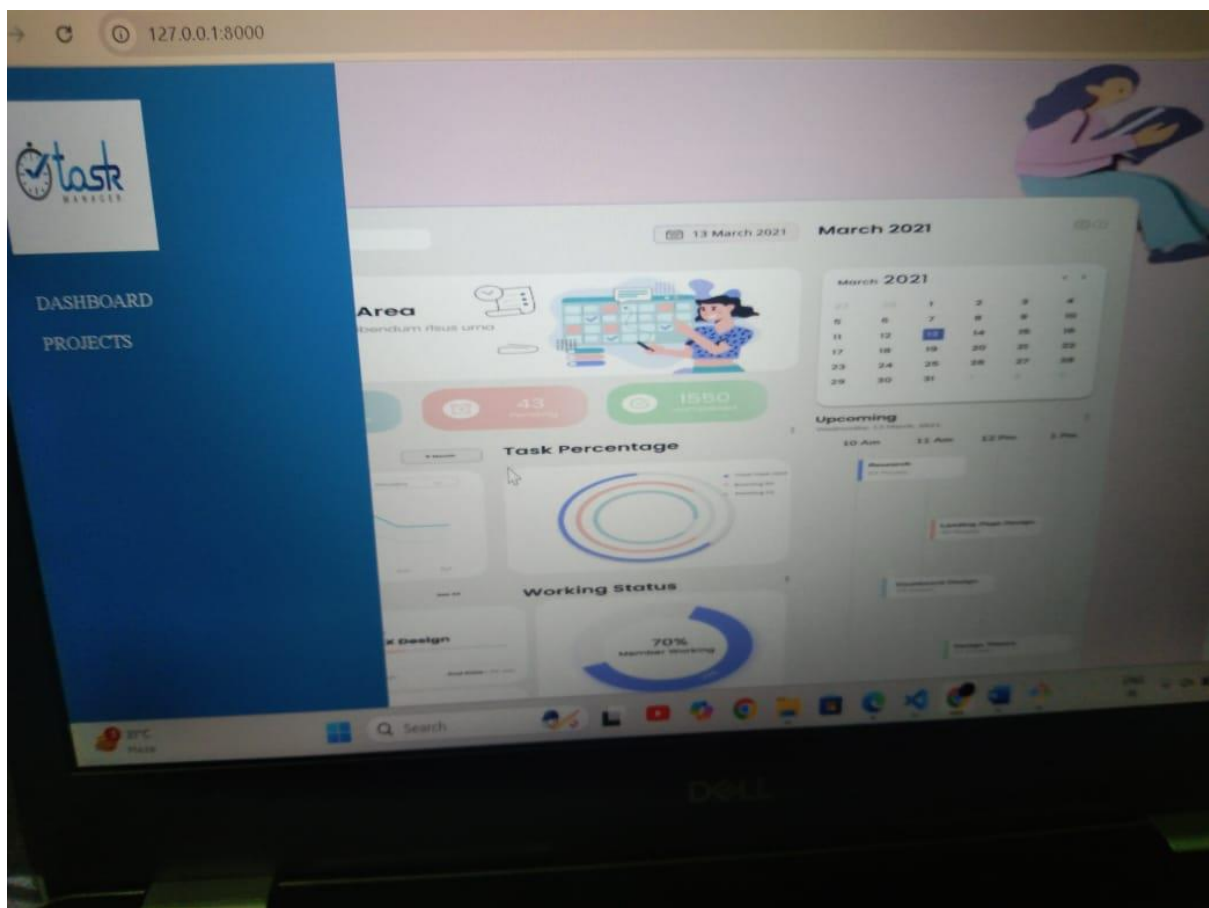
127.0.0.1:8000

task
MANAGER

DASHBOARD

PROJECTS

13 March 2021

March 2021

Area
bendum risus urna

March 2021

| | | | | | |
|---|---|---|---|---|---|
| | | 1 | 2 | 3 | 4 |
| 5 | 6 | 7 | 8 | 9 | 10 |
| 11 | 12 | 13 | 14 | 15 | 16 |
| 17 | 18 | 19 | 20 | 21 | 22 |
| 23 | 24 | 25 | 26 | 27 | 28 |
| 29 | 30 | 31 | | | |

43
Pending

1550
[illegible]

Upcoming

10 Am 11 Am 12 Pm 1 Pm

Task Percentage

Research

Landing Page Design

Dashboard Design

Working Status

70%
Member Working

k Design

31°C
Haze

Search

DELL